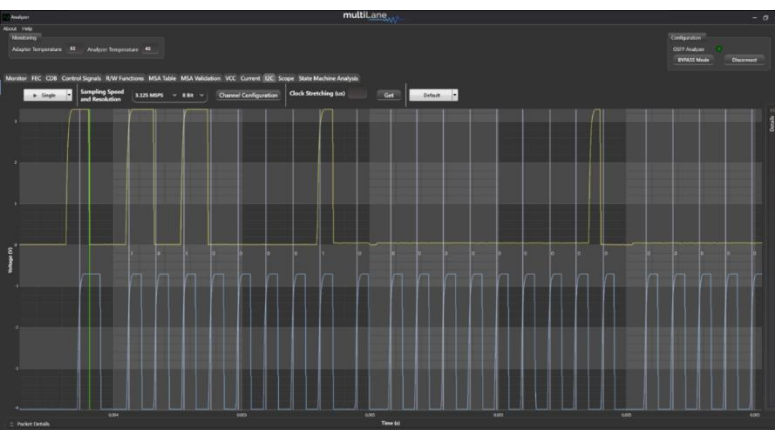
Analyzer

multiLane

About Help

Monitoring

Adapter Temperature 31 Analyzer Temperature 40

Configuration

OSFP Analyzer

BYPASS Mode Disconnect

Monitor FEC CDB Control Signals R/W Functions MSA Table MSA Validation VCC Current I2C Scope State Machine Analysis

Single

Sampling Speed and Resolution

3.125 MSPS 8 Bit

Channel Configuration

Clock Stretching (us)

Get

Default

Voltage (V)

Time (s)

Details

Packet Details